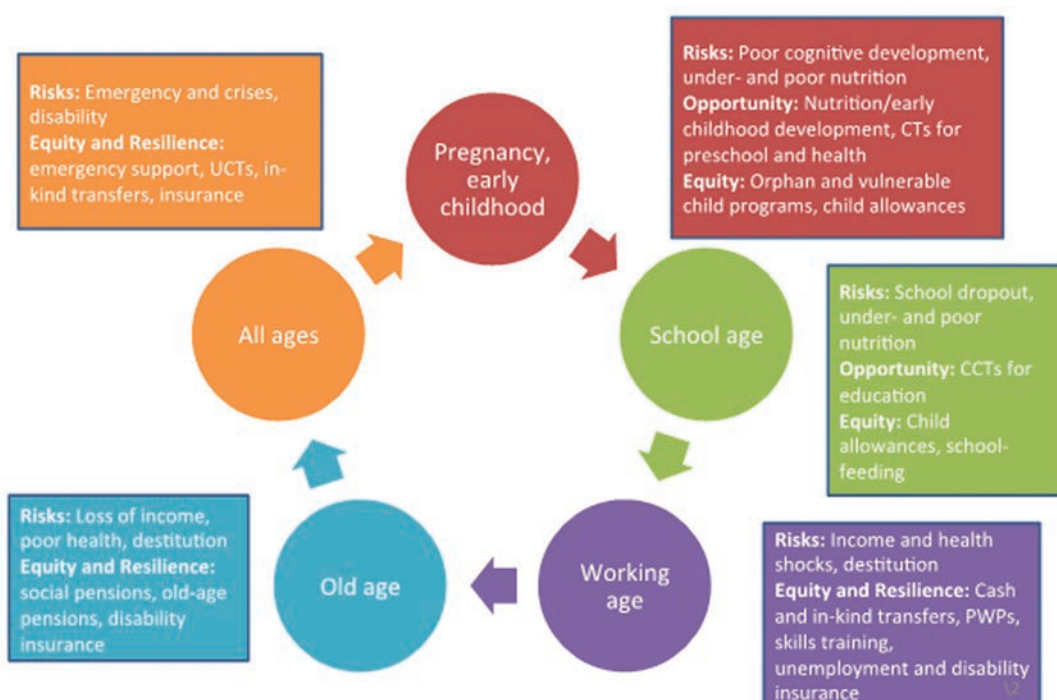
**Risks:** Emergency and crises, disability
**Equity and Resilience:** emergency support, UCTs, in-kind transfers, insurance

Pregnancy, early childhood

**Risks:** Poor cognitive development, under- and poor nutrition
**Opportunity:** Nutrition/early childhood development, CTs for preschool and health
**Equity:** Orphan and vulnerable child programs, child allowances

All ages

School age

**Risks:** School dropout, under- and poor nutrition
**Opportunity:** CCTs for education
**Equity:** Child allowances, school-feeding

**Risks:** Loss of income, poor health, destitution
**Equity and Resilience:** social pensions, old-age pensions, disability insurance

Old age

Working age

**Risks:** Income and health shocks, destitution
**Equity and Resilience:** Cash and in-kind transfers, PWPs, skills training, unemployment and disability insurance